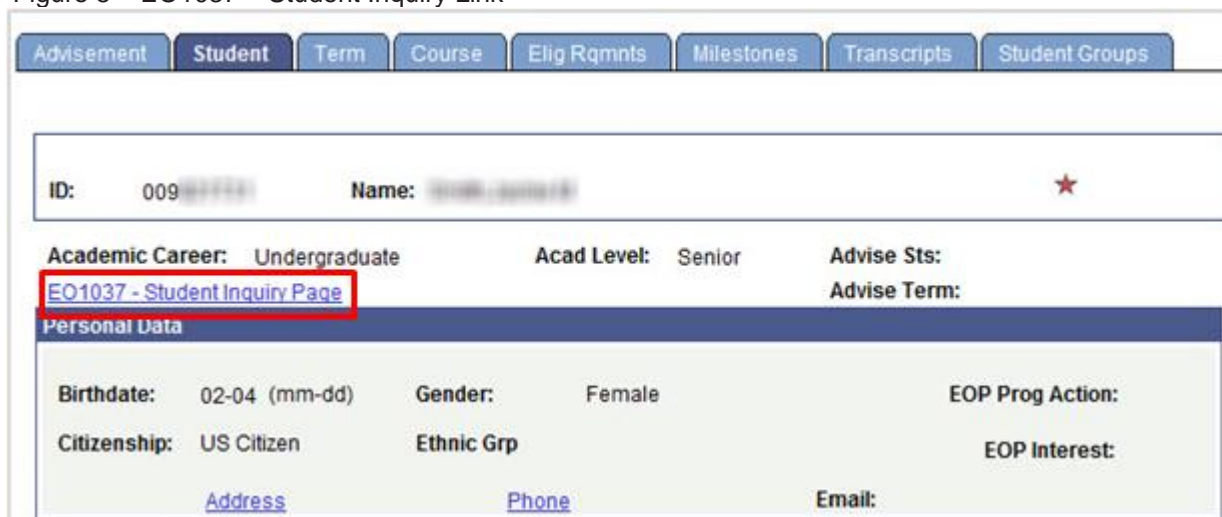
Figure 3 – EO1037 – Student Inquiry Link

Advisement | Student | Term | Course | Elig Rqmnts | Milestones | Transcripts | Student Groups

ID: 009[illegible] Name: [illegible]

Academic Career: Undergraduate Acad Level: Senior Advise Sts:

EO1037 - Student Inquiry Page Advise Term:

Personal Data

Birthdate: 02-04 (mm-dd) Gender: Female EOP Prog Action:

Citizenship: US Citizen Ethnic Grp EOP Interest:

Address Phone Email: